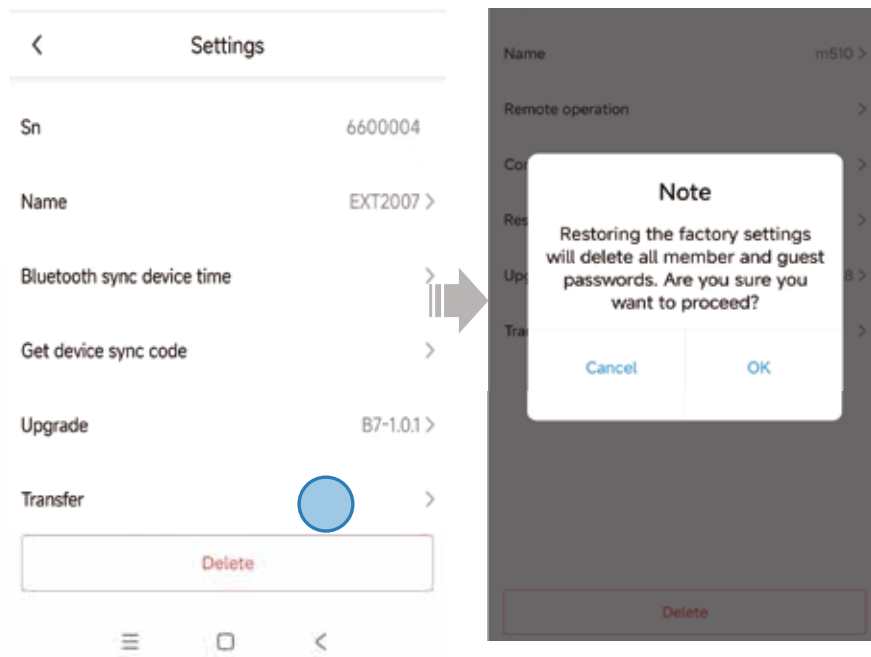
<

Settings

Sn 6600004

Name EXT2007 >

Bluetooth sync device time >

Get device sync code >

Upgrade B7-1.0.1 >

Transfer >

Delete

Name m510 >

Remote operation >

Co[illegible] >

Res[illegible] >

Upg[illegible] 8 >

Tra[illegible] >

Note

Restoring the factory settings will delete all member and guest passwords. Are you sure you want to proceed?

Cancel OK

Delete